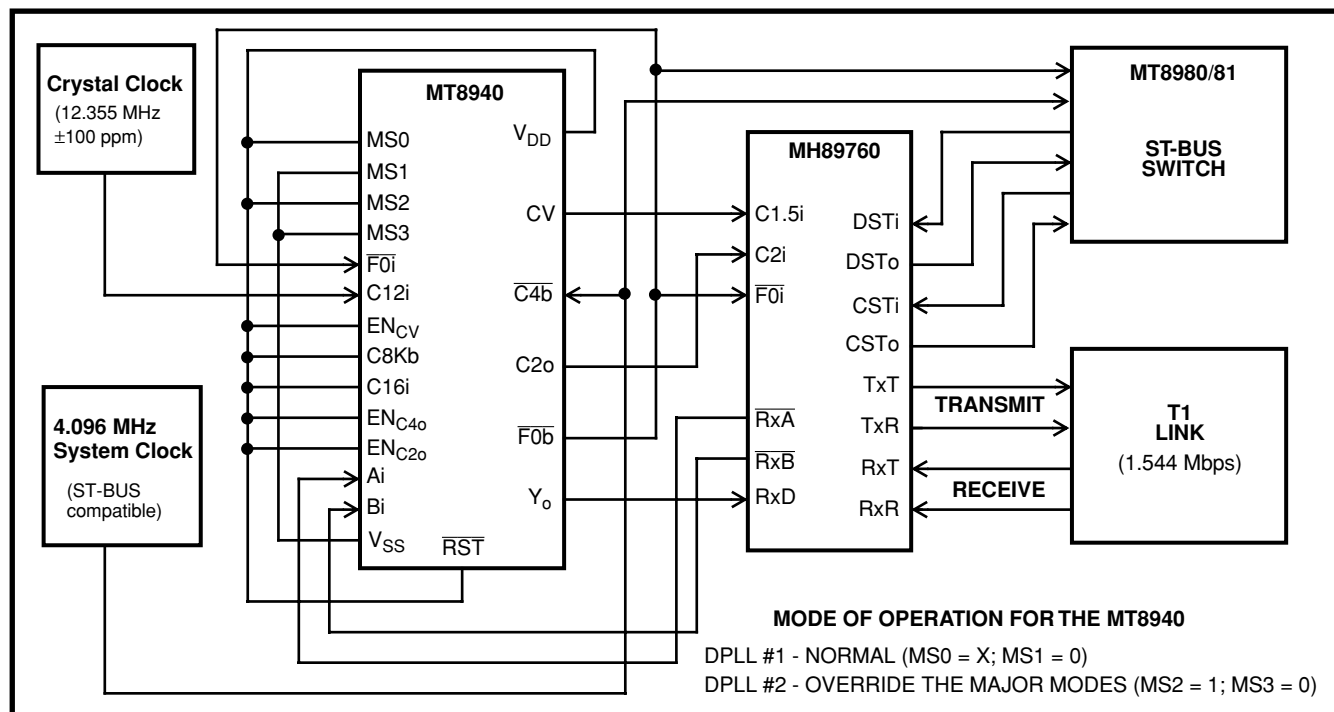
Crystal Clock
(12.355 MHz $\pm$100 ppm)

MT8940

MS0
MS1
MS2
MS3
$\overline{F0i}$
C12i
$EN_{CV}$
C8Kb
C16i
$EN_{C4o}$
$EN_{C2o}$
Ai
Bi
$V_{SS}$
$\overline{RST}$

$V_{DD}$
CV
$\overline{C4b}$
C2o
$\overline{F0b}$
$Y_o$

4.096 MHz
System Clock
(ST-BUS compatible)

MH89760

C1.5i
C2i
$\overline{F0i}$
$\overline{RxA}$
$\overline{RxB}$
RxD

DSTi
DSTo
CSTi
CSTo
TxT
TxR
RxT
RxR

MT8980/81

ST-BUS
SWITCH

TRANSMIT

RECEIVE

T1
LINK
(1.544 Mbps)

MODE OF OPERATION FOR THE MT8940

DPLL #1 - NORMAL (MS0 = X; MS1 = 0)
DPLL #2 - OVERRIDE THE MAJOR MODES (MS2 = 1; MS3 = 0)